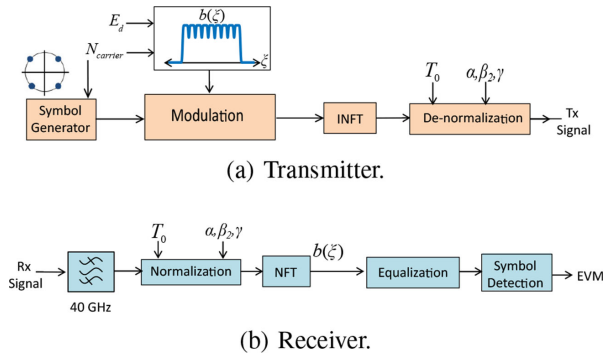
$E_d$

$b(\xi)$

$N_{carrier}$

$\xi$

Symbol Generator

Modulation

INFT

$T_0$

$\alpha, \beta_2, \gamma$

De-normalization

Tx Signal

(a) Transmitter.

Rx Signal

40 GHz

$T_0$

Normalization

$\alpha, \beta_2, \gamma$

NFT

$b(\xi)$

Equalization

Symbol Detection

EVM

(b) Receiver.